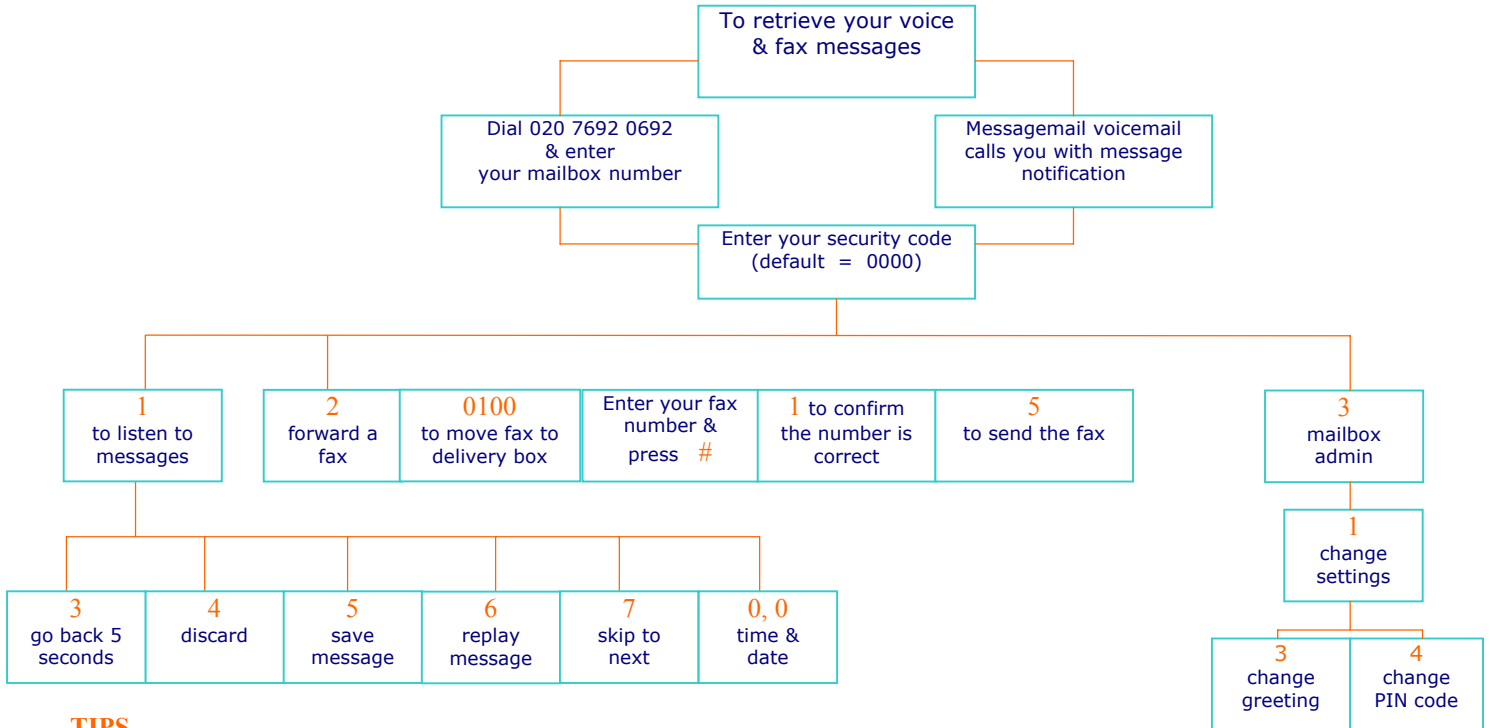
To retrieve your voice & fax messages

Dial 020 7692 0692 & enter your mailbox number

Messagemail voicemail calls you with message notification

Enter your security code (default = 0000)

1 to listen to messages

2 forward a fax

0100 to move fax to delivery box

Enter your fax number & press #

1 to confirm the number is correct

5 to send the fax

3 mailbox admin

1 change settings

3 change greeting

4 change PIN code

3 go back 5 seconds

4 discard

5 save message

6 replay message

7 skip to next

0, 0 time & date

TIPS